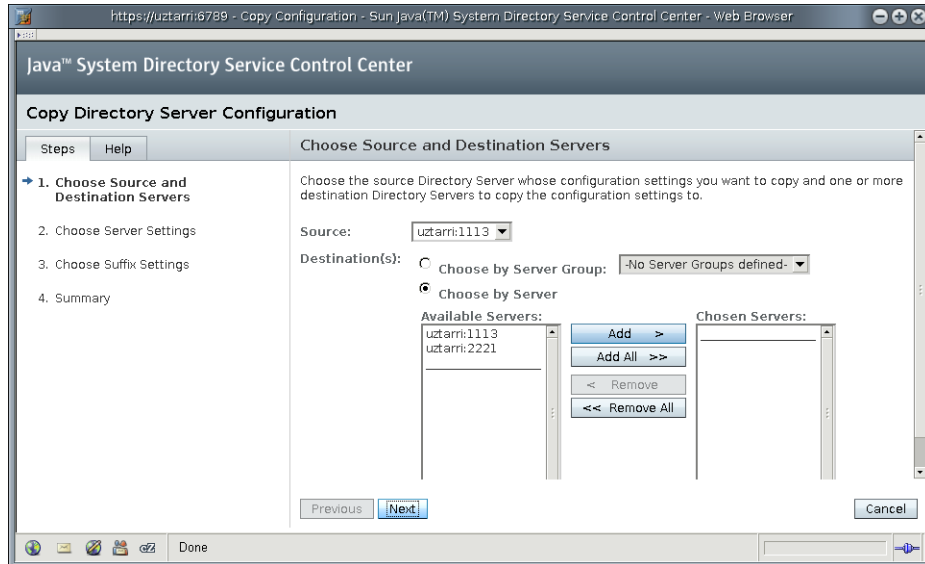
https://uztarri:6789 - Copy Configuration - Sun Java(TM) System Directory Service Control Center - Web Browser

Java™ System Directory Service Control Center

Copy Directory Server Configuration

Steps Help

→ 1. Choose Source and Destination Servers

2. Choose Server Settings

3. Choose Suffix Settings

4. Summary

Choose Source and Destination Servers

Choose the source Directory Server whose configuration settings you want to copy and one or more destination Directory Servers to copy the configuration settings to.

Source: uztarri:1113

Destination(s): Choose by Server Group: -No Server Groups defined-

Choose by Server

Available Servers:
uztarri:1113
uztarri:2221

Add >
Add All >>
< Remove
<< Remove All

Chosen Servers:

Previous Next Cancel

Done